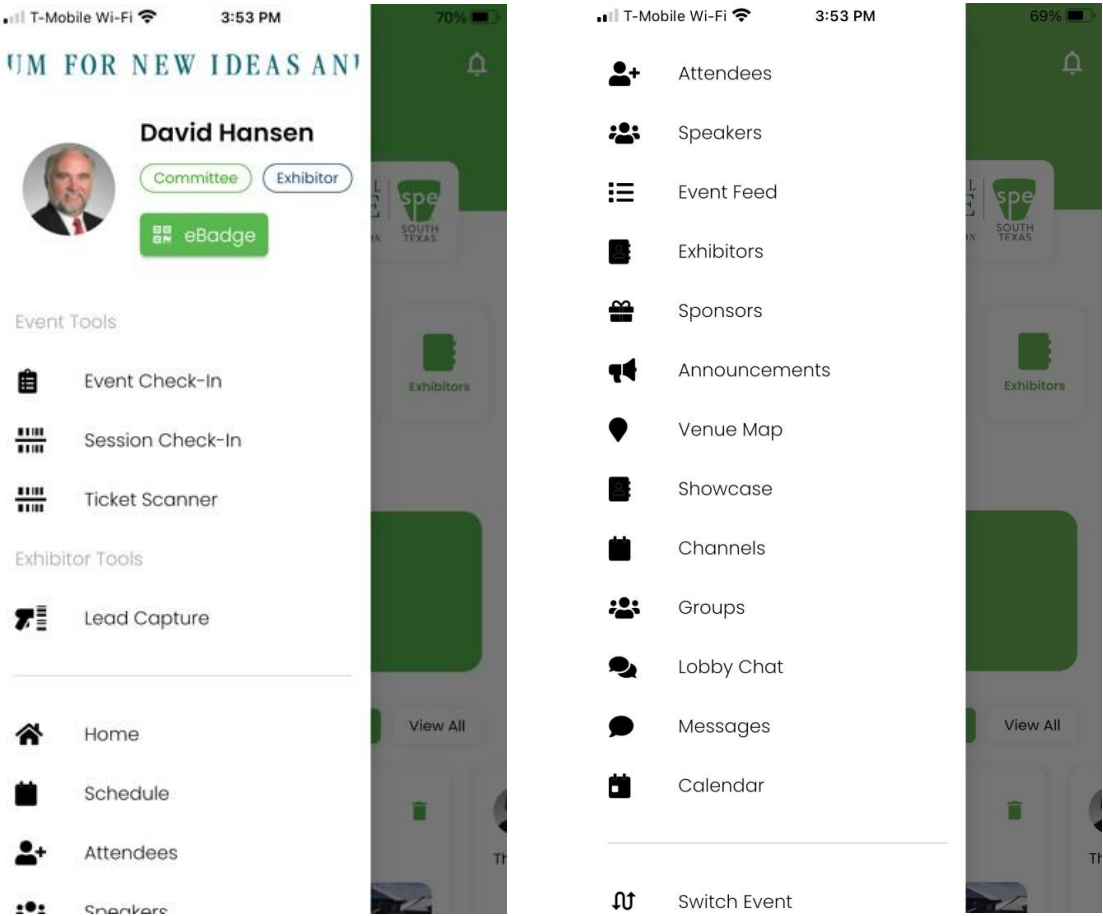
T-Mobile Wi-Fi 3:53 PM 70%

UM FOR NEW IDEAS AN

David Hansen

Committee Exhibitor

eBadge

Event Tools

Event Check-In

Session Check-In

Ticket Scanner

Exhibitor Tools

Lead Capture

Home

Schedule

Attendees

Speakers

spe SOUTH TEXAS

Exhibitors

View All

Th

T-Mobile Wi-Fi 3:53 PM 69%

Attendees

Speakers

Event Feed

Exhibitors

Sponsors

Announcements

Venue Map

Showcase

Channels

Groups

Lobby Chat

Messages

Calendar

Switch Event

spe SOUTH TEXAS

Exhibitors

View All

Th